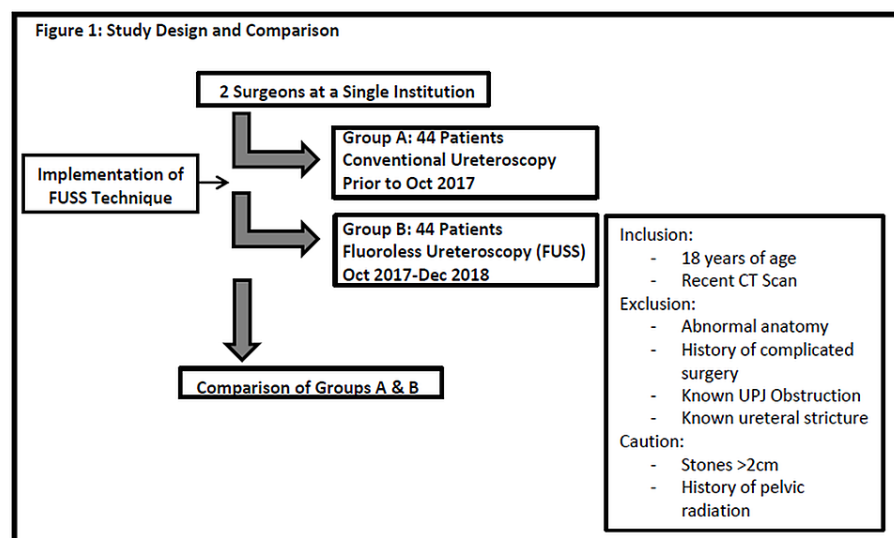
Figure 1: Study Design and Comparison

2 Surgeons at a Single Institution

Implementation of FUSS Technique

Group A: 44 Patients
Conventional Ureteroscopy
Prior to Oct 2017

Group B: 44 Patients
Fluoroless Ureteroscopy (FUSS)
Oct 2017-Dec 2018

Comparison of Groups A & B

Inclusion:
- 18 years of age
- Recent CT Scan
Exclusion:
- Abnormal anatomy
- History of complicated surgery
- Known UPJ Obstruction
- Known ureteral stricture
Caution:
- Stones >2cm
- History of pelvic radiation